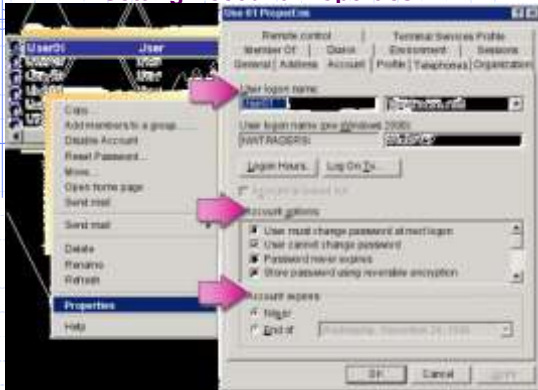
User01 Properties

Remote control | Terminal Services Profile
Member Of | Dial-in | Environment | Sessions
General | Address | Account | Profile | Telephones | Organization

User logon name:
User01 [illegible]
User logon name (pre-Windows 2000):
NWTRADERS\ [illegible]

Logon Hours... Log On To...

Account is locked out

Account options:
User must change password at next logon
User cannot change password
Password never expires
Store password using reversible encryption

Account expires
Never
End of: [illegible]

OK Cancel Apply

User01 User

Copy...
Add members to a group...
Disable Account
Reset Password...
Move...
Open home page
Send mail
Send mail
Delete
Rename
Refresh
Properties
Help